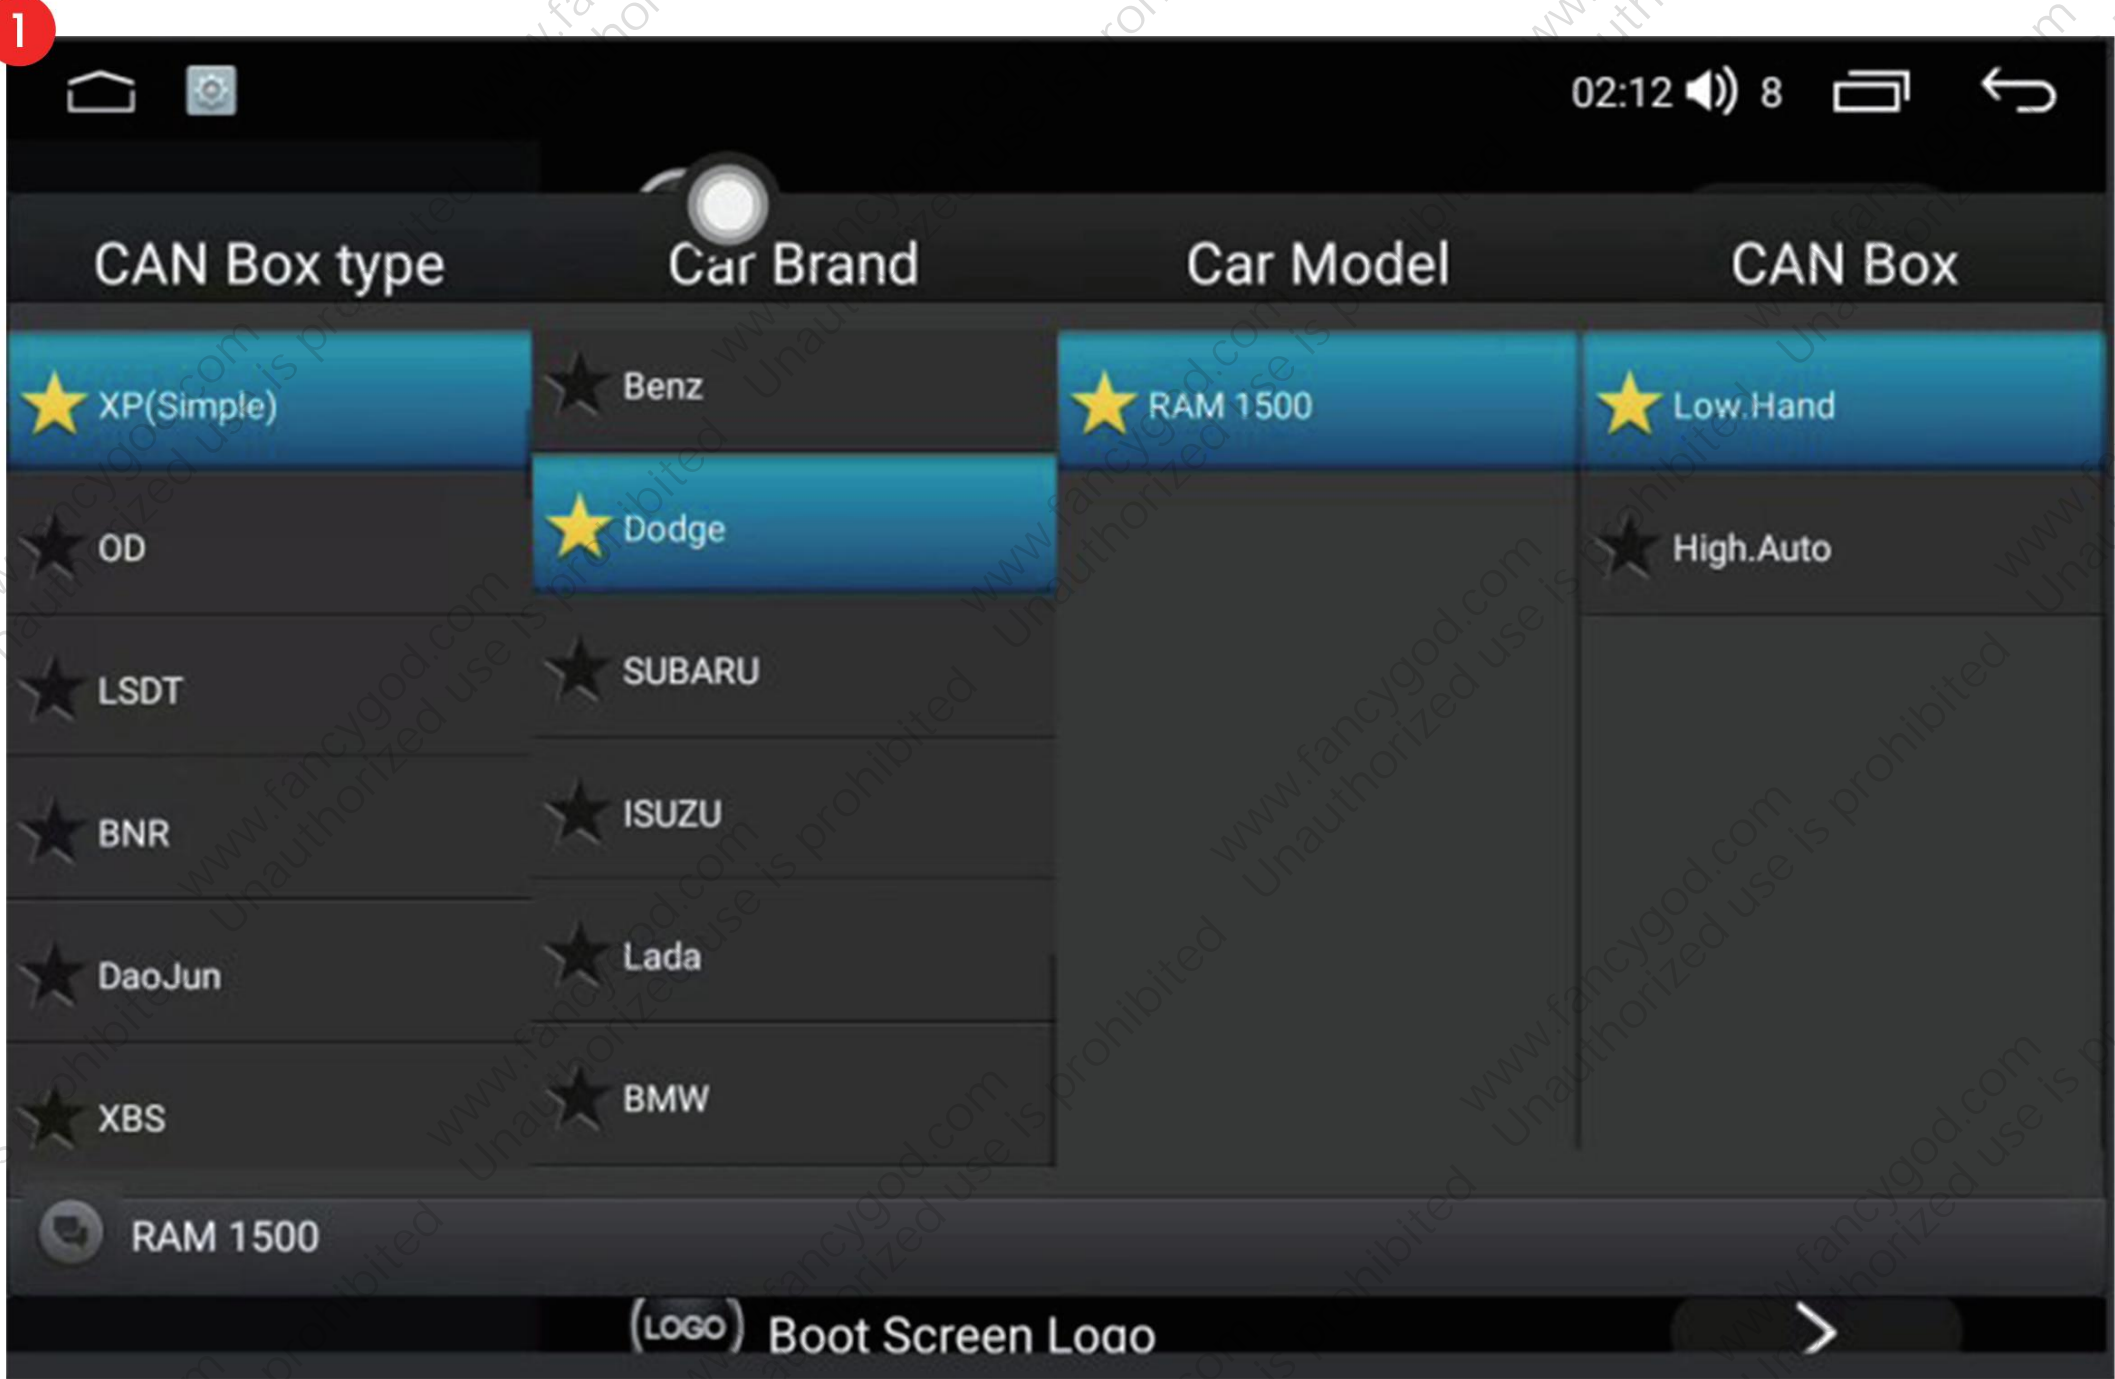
1

02:12 8

CAN Box type

Car Brand

Car Model

CAN Box

XP(Simple)

OD

LSDT

BNR

DaoJun

XBS

Benz

Dodge

SUBARU

ISUZU

Lada

BMW

RAM 1500

Low.Hand

High.Auto

RAM 1500

LOGO Boot Screen Logo

www.fancygood.com Unauthorized use is prohibited